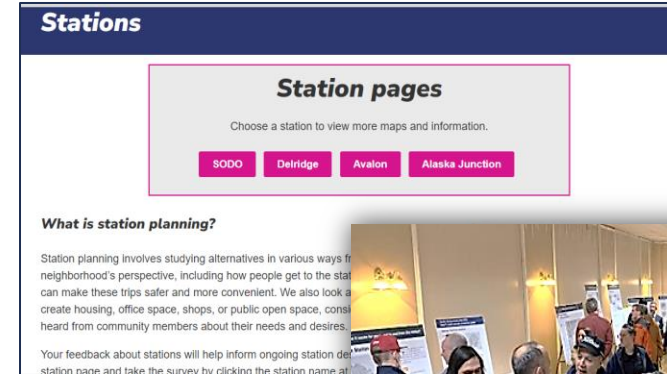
Stations

Station pages

Choose a station to view more maps and information.

SODO Delridge Avalon Alaska Junction

What is station planning?

Station planning involves studying alternatives in various ways fr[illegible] neighborhood's perspective, including how people get to the stat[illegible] can make these trips safer and more convenient. We also look a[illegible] create housing, office space, shops, or public open space, consi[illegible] heard from community members about their needs and desires.

Your feedback about stations will help inform ongoing station de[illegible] station page and take the survey by clicking the station name at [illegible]